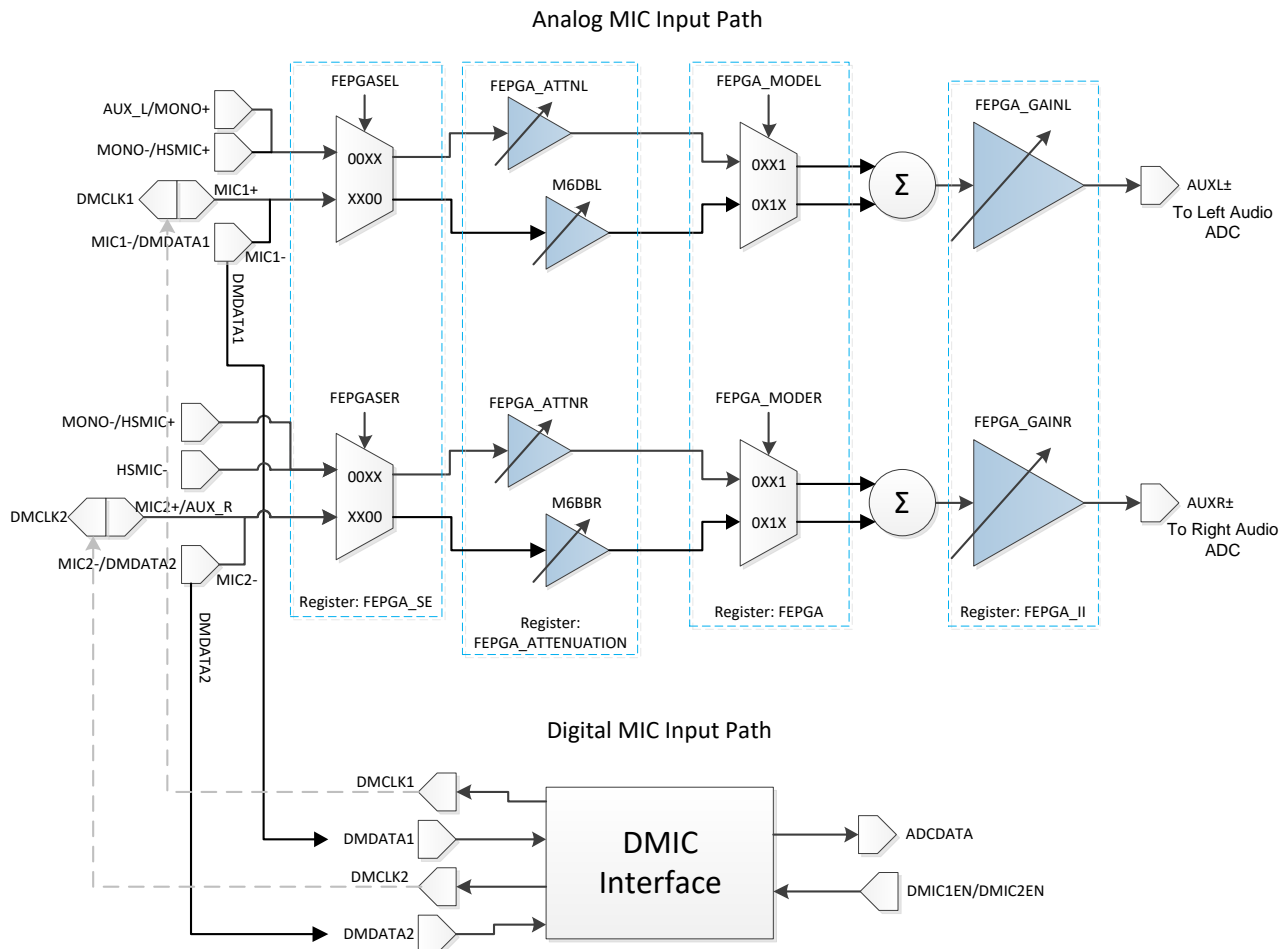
Analog MIC Input Path

FEPGASEL
FEPGA_ATTNL
FEPGA_MODEL
FEPGA_GAINL

AUX_L/MONO+
MONO-/HSMIC+
DMCLK1
MIC1+
MIC1-/DMDATA1
MIC1-
DMDATA1

00XX
XX00

M6DBL

0XX1
0X1X

$\Sigma$

AUXL±
To Left Audio ADC

FEPGASER
FEPGA_ATTNR
FEPGA_MODER
FEPGA_GAINR

MONO-/HSMIC+
HSMIC-
DMCLK2
MIC2+/AUX_R
MIC2-/DMDATA2
MIC2-
DMDATA2

00XX
XX00

M6BBR

0XX1
0X1X

$\Sigma$

AUXR±
To Right Audio ADC

Register: FEPGA_SE
Register: FEPGA_ATTENUATION
Register: FEPGA
Register: FEPGA_II

Digital MIC Input Path

DMCLK1
DMDATA1
DMCLK2
DMDATA2

DMIC Interface

ADCDATA
DMIC1EN/DMIC2EN